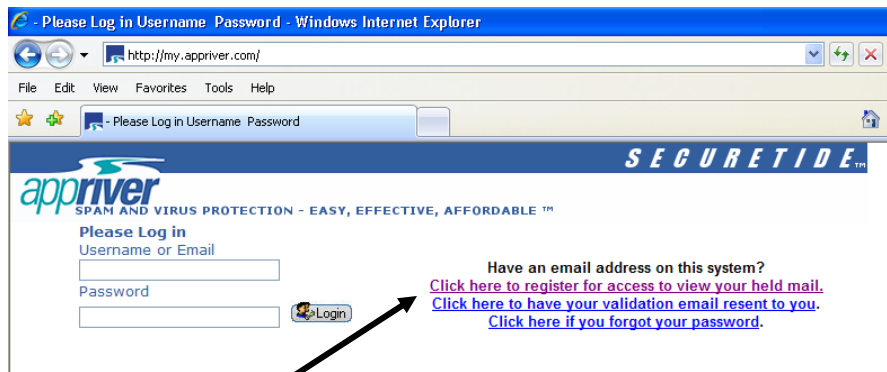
- Please Log in Username Password - Windows Internet Explorer

http://my.appriver.com/

File Edit View Favorites Tools Help

- Please Log in Username Password

SECURETIDE™

appriver

SPAM AND VIRUS PROTECTION - EASY, EFFECTIVE, AFFORDABLE ™

Please Log in
Username or Email

Password

Login

Have an email address on this system?
Click here to register for access to view your held mail.
Click here to have your validation email resent to you.
Click here if you forgot your password.